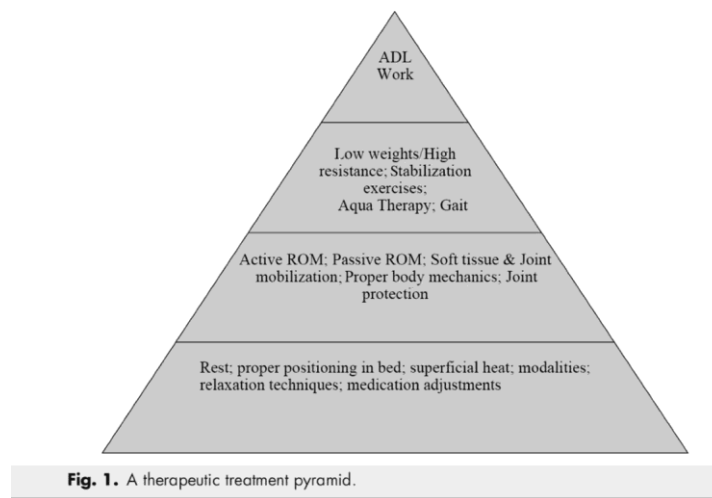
ADL
Work

Low weights/High resistance; Stabilization exercises; Aqua Therapy; Gait

Active ROM; Passive ROM; Soft tissue & Joint mobilization; Proper body mechanics; Joint protection

Rest; proper positioning in bed; superficial heat; modalities; relaxation techniques; medication adjustments

Fig. 1. A therapeutic treatment pyramid.